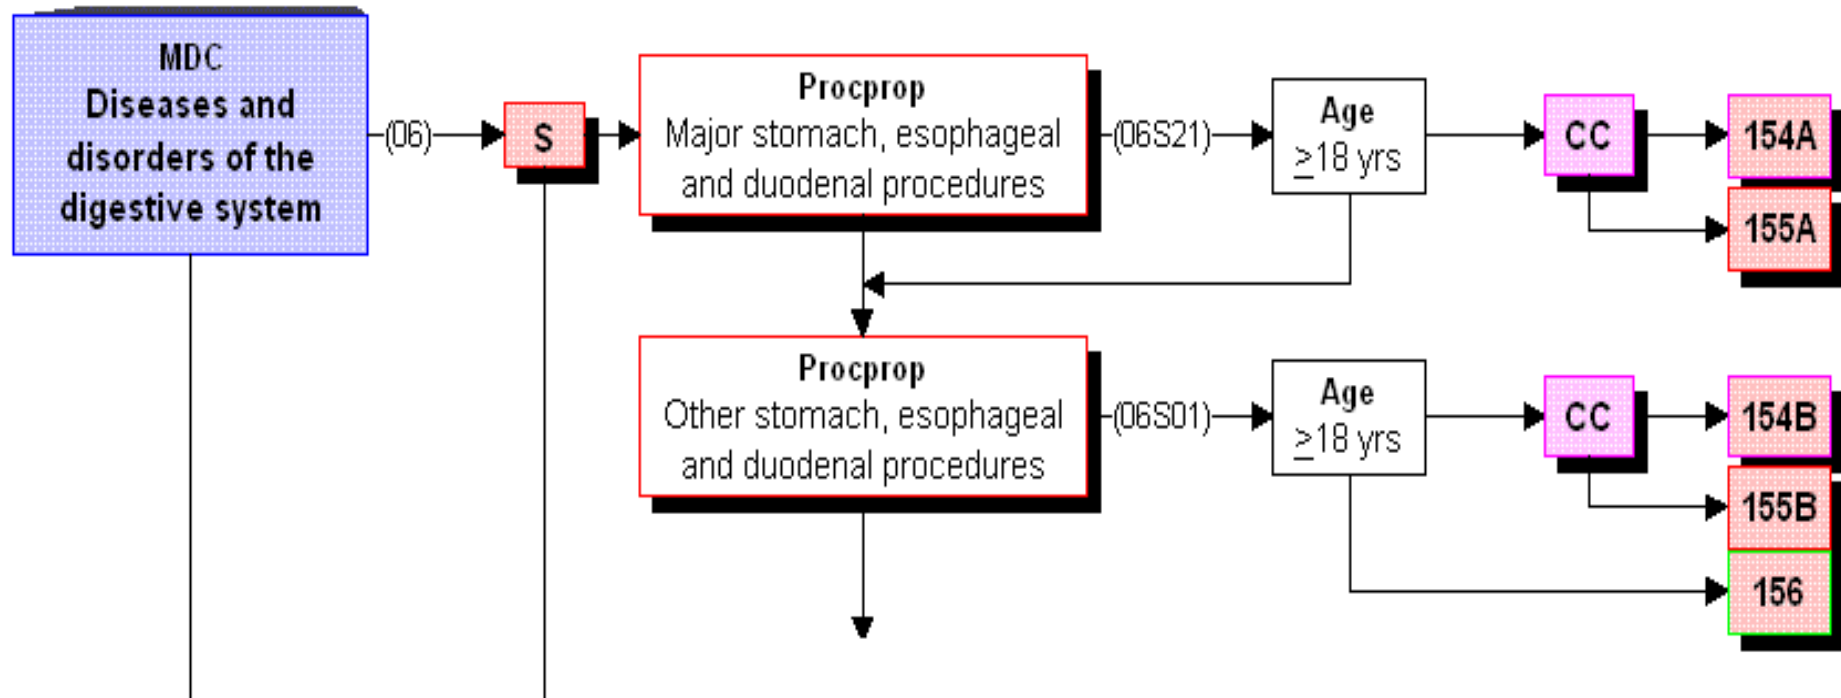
MDC
Diseases and disorders of the digestive system

(06)

S

Procprop
Major stomach, esophageal and duodenal procedures

(06S21)

Age
$\geq$18 yrs

CC

154A

155A

Procprop
Other stomach, esophageal and duodenal procedures

(06S01)

Age
$\geq$18 yrs

CC

154B

155B

156